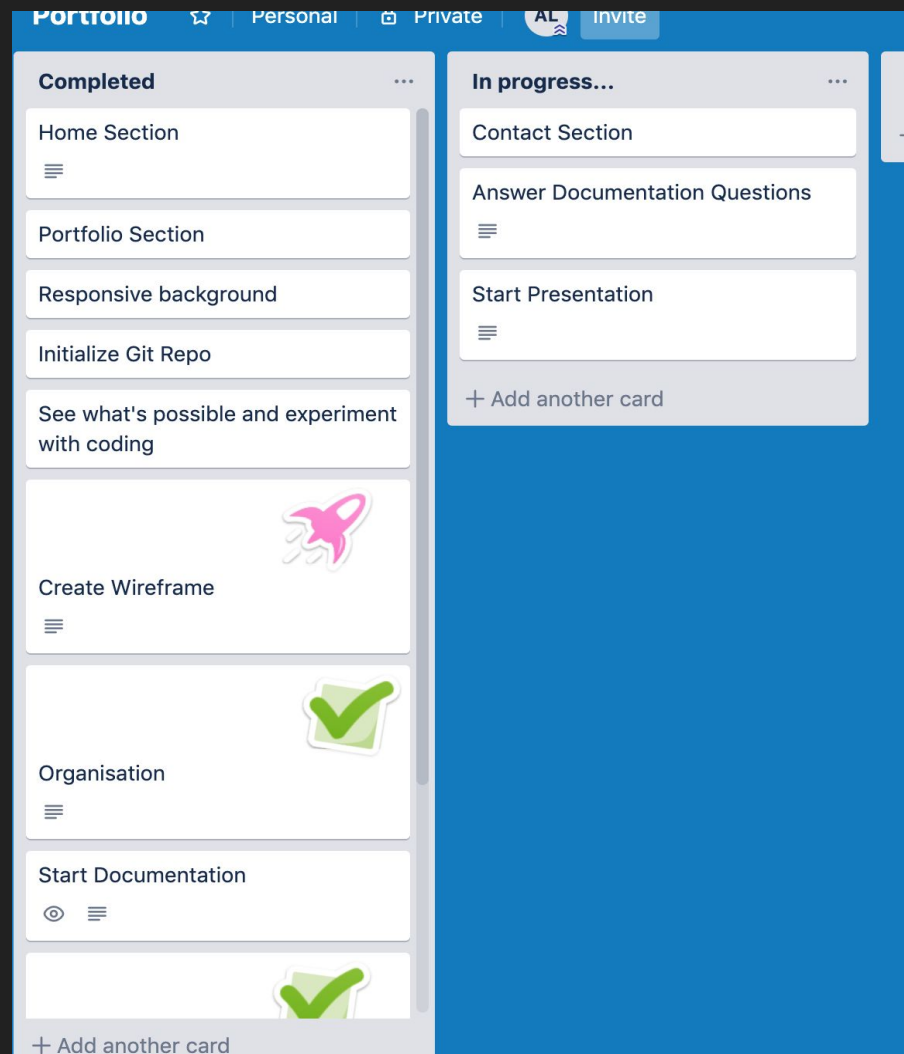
Portfolio Personal Private AL Invite

Completed ...

Home Section

Portfolio Section

Responsive background

Initialize Git Repo

See what's possible and experiment with coding

Create Wireframe

Organisation

Start Documentation

+ Add another card

In progress... ...

Contact Section

Answer Documentation Questions

Start Presentation

+ Add another card